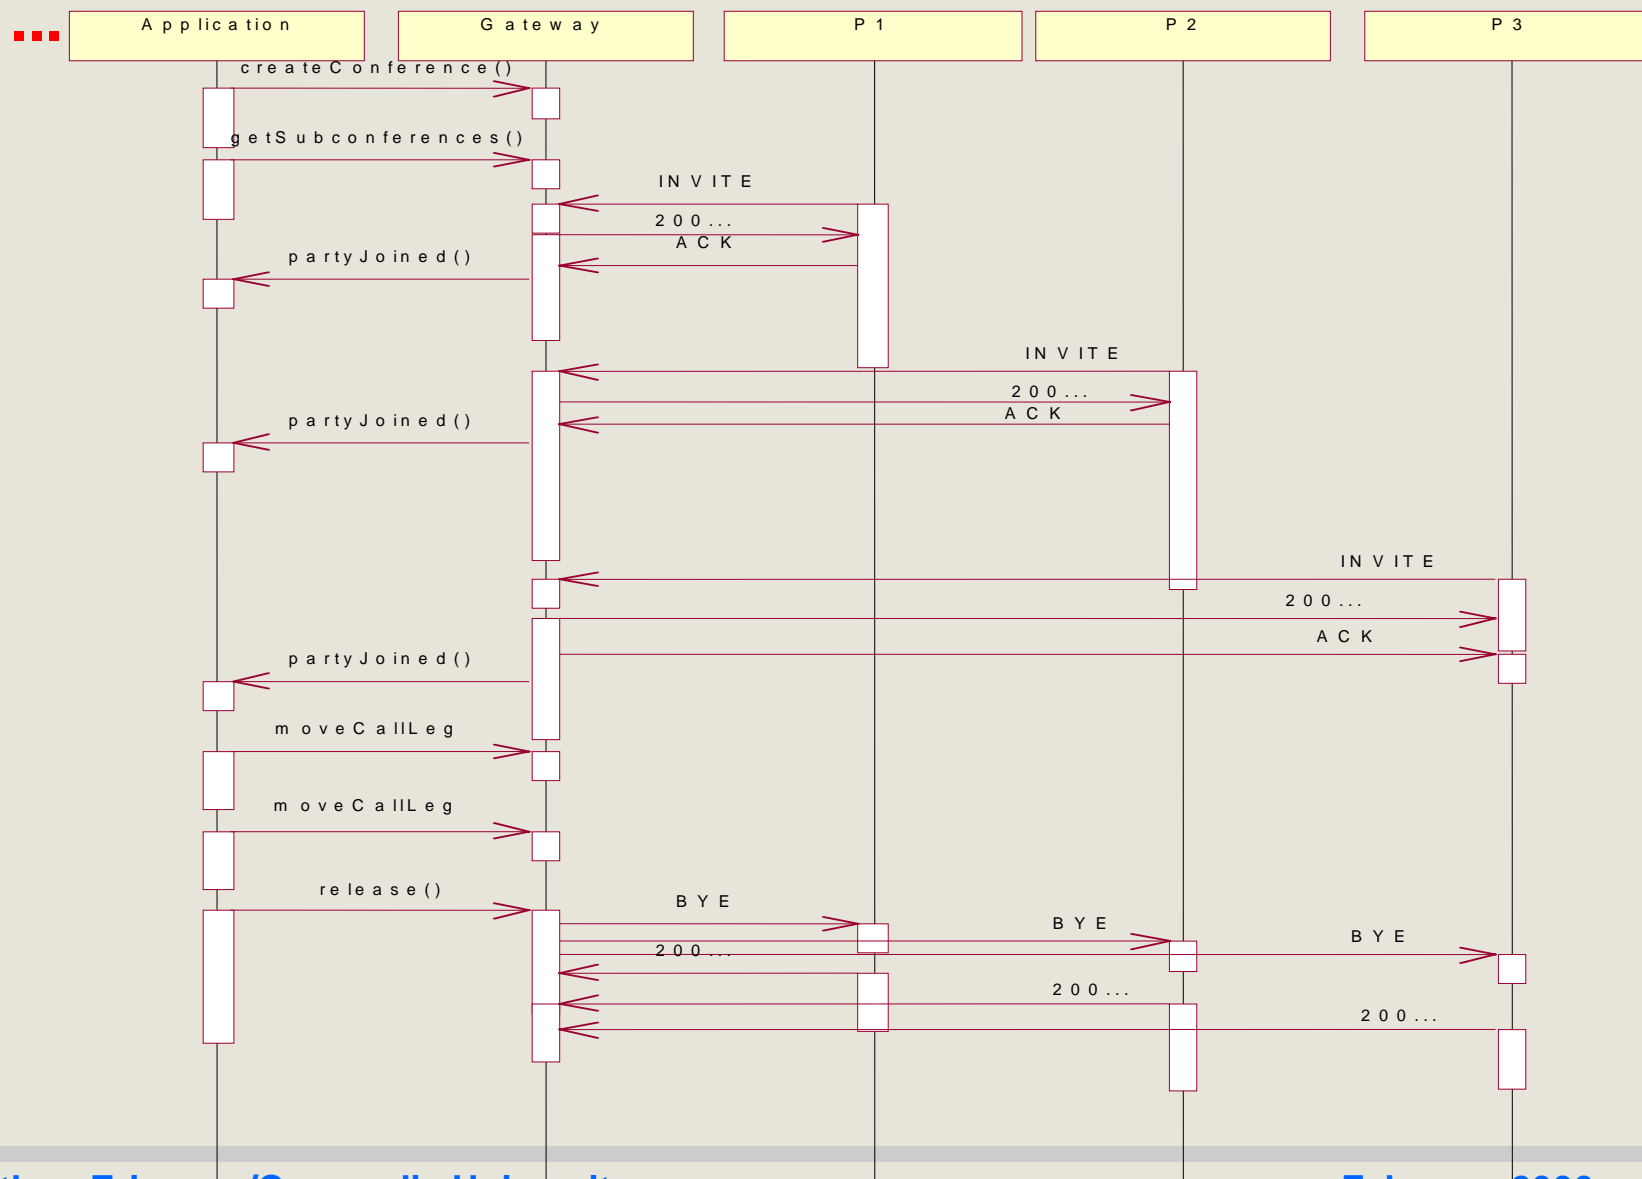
Application

Gateway

P1

P2

P3

createConference()

getSubconferences()

INVITE

200...

ACK

partyJoined()

INVITE

200...

ACK

partyJoined()

INVITE

200...

ACK

partyJoined()

moveCallLeg

moveCallLeg

release()

BYE

BYE

BYE

200...

200...

200...

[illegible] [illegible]